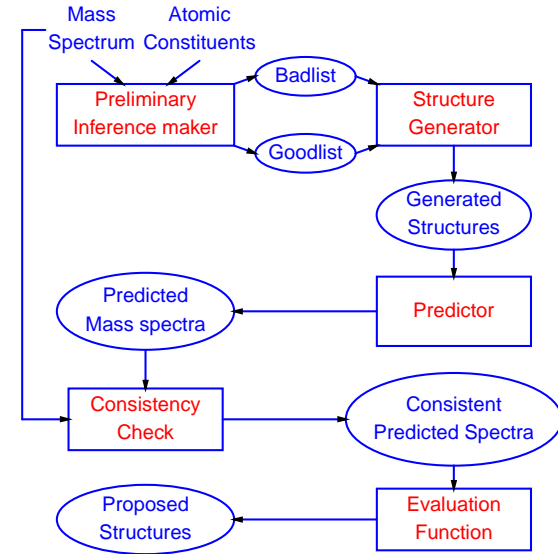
Mass Spectrum

Atomic Constituents

Preliminary Inference maker

Badlist

Goodlist

Structure Generator

Generated Structures

Predictor

Predicted Mass spectra

Consistency Check

Consistent Predicted Spectra

Evaluation Function

Proposed Structures